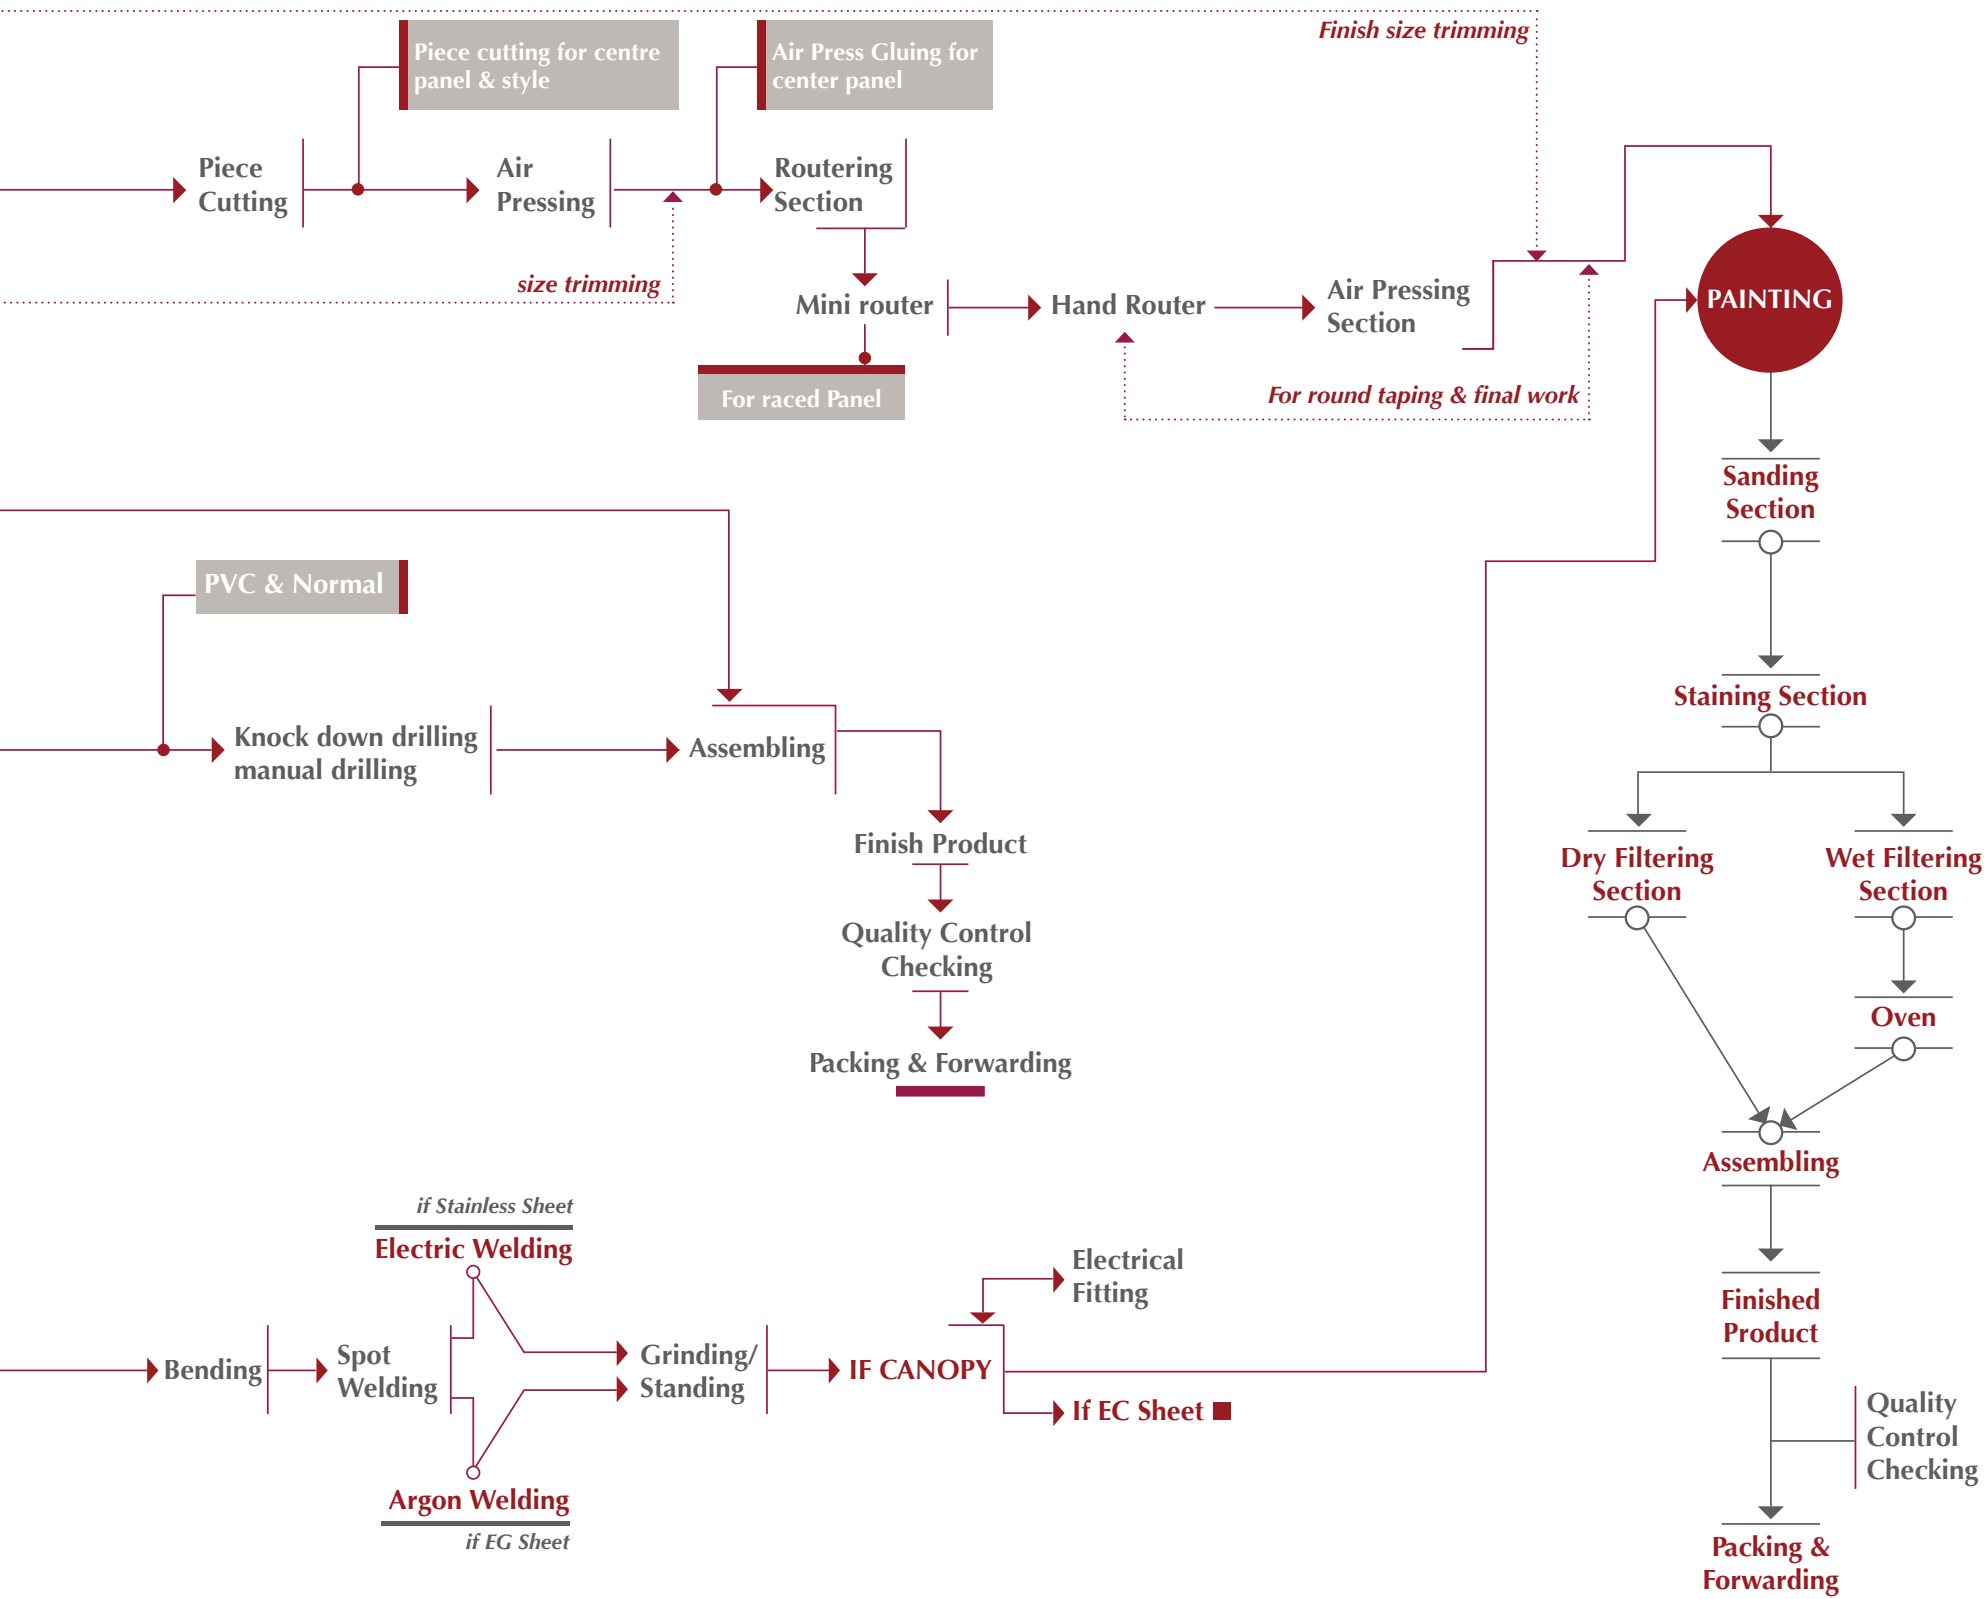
Piece cutting for centre panel & style

Air Press Gluing for center panel

Finish size trimming

Piece Cutting

Air Pressing

Routering Section

size trimming

Mini router

Hand Router

Air Pressing Section

PAINTING

For raced Panel

For round taping & final work

Sanding Section

PVC & Normal

Staining Section

Knock down drilling manual drilling

Assembling

Dry Filtering Section

Wet Filtering Section

Finish Product

Quality Control Checking

Oven

Packing & Forwarding

Assembling

if Stainless Sheet

Electric Welding

Electrical Fitting

Finished Product

Bending

Spot Welding

Grinding/ Standing

IF CANOPY

If EC Sheet

Quality Control Checking

Argon Welding

if EG Sheet

Packing & Forwarding